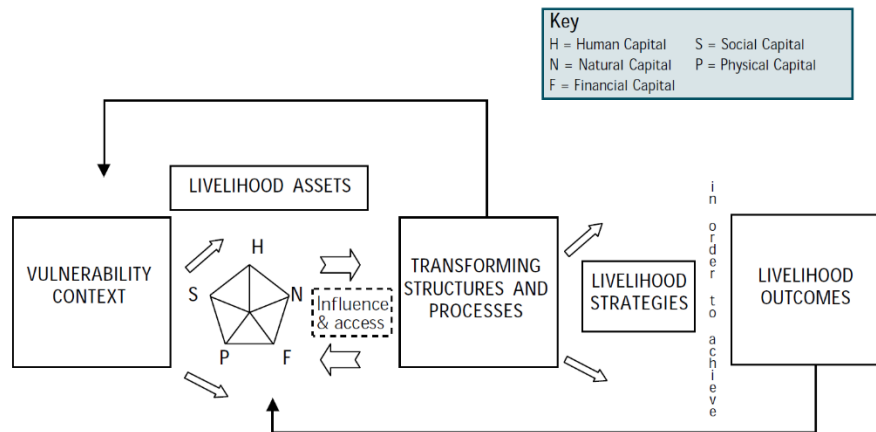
Key
H = Human Capital
S = Social Capital
N = Natural Capital
P = Physical Capital
F = Financial Capital

LIVELIHOOD ASSETS

VULNERABILITY CONTEXT

H
S
N
P
F

Influence & access

TRANSFORMING STRUCTURES AND PROCESSES

LIVELIHOOD STRATEGIES

in order to achieve

LIVELIHOOD OUTCOMES